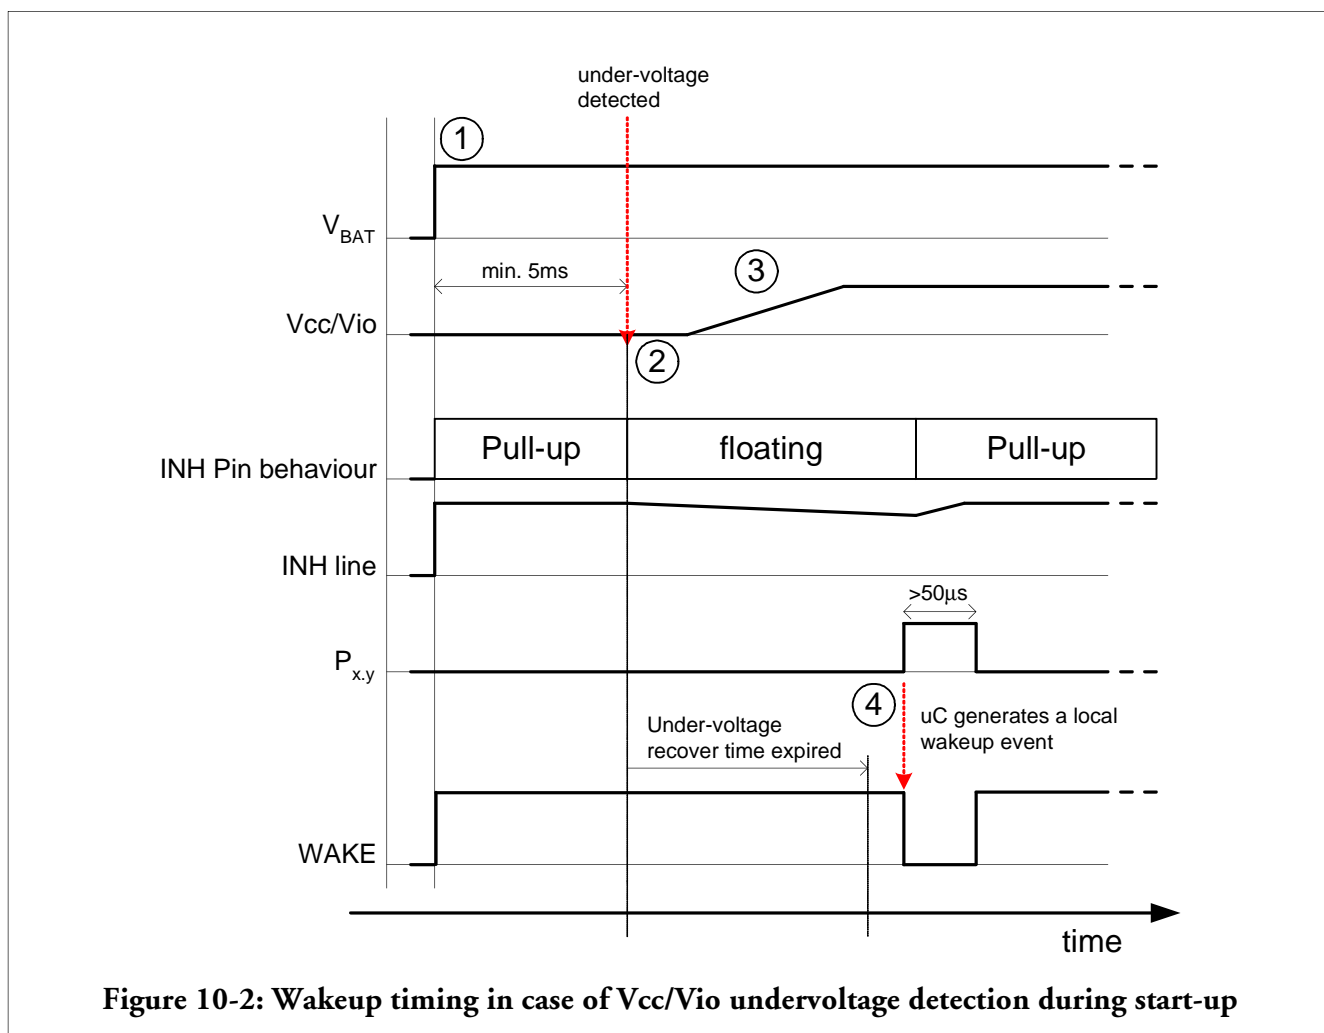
under-voltage detected

1

$V_{BAT}$

min. 5ms

3

Vcc/Vio

2

Pull-up

floating

Pull-up

INH Pin behaviour

INH line

>50µs

$P_{x.y}$

4

Under-voltage recover time expired

uC generates a local wakeup event

WAKE

time

Figure 10-2: Wakeup timing in case of Vcc/Vio undervoltage detection during start-up